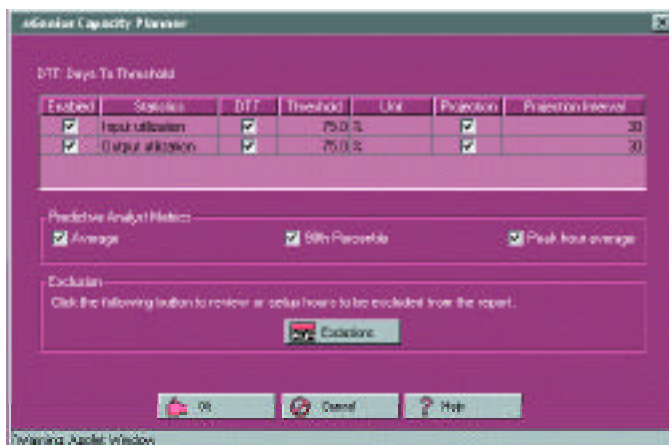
eGenius Capacity Planner

DTT: Days To Threshold

| Enabled | Statistics | DTT | Threshold | Unit | Projection | Projection Interval |
|---|---|---|---|---|---|---|
| ☑ | Input utilization | ☑ | 75.0 | % | ☑ | 30 |
| ☑ | Output utilization | ☑ | 75.0 | % | ☑ | 30 |

Predictive Analyst Metrics
☑ Average
☑ 95th Percentile
☑ Peak hour average

Exclusion
Click the following button to review or setup hours to be excluded from the report.

Exclusions

OK
Cancel
Help

Warning: Applet Window